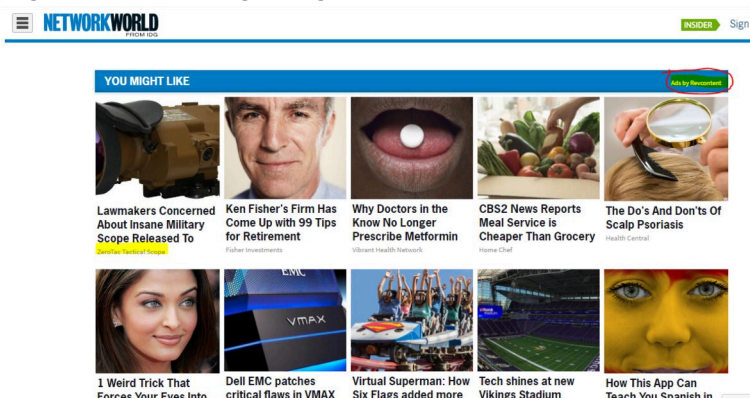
NETWORKWORLD FROM IDG

INSIDER Sign

YOU MIGHT LIKE

Ads by Revcontent

Lawmakers Concerned About Insane Military Scope Released To
ZeroTac Tactical Scope

Ken Fisher's Firm Has Come Up with 99 Tips for Retirement
Fisher Investments

Why Doctors in the Know No Longer Prescribe Metformin
Vibrant Health Network

CBS2 News Reports Meal Service is Cheaper Than Grocery
Home Chef

The Do's And Don'ts Of Scalp Psoriasis
Health Central

EMC

VMAX

1 Weird Trick That Forces Your Eyes Into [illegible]

Dell EMC patches critical flaws in VMAX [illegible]

Virtual Superman: How Six Flags added more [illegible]

Tech shines at new Vikings Stadium

How This App Can Teach You Spanish in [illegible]